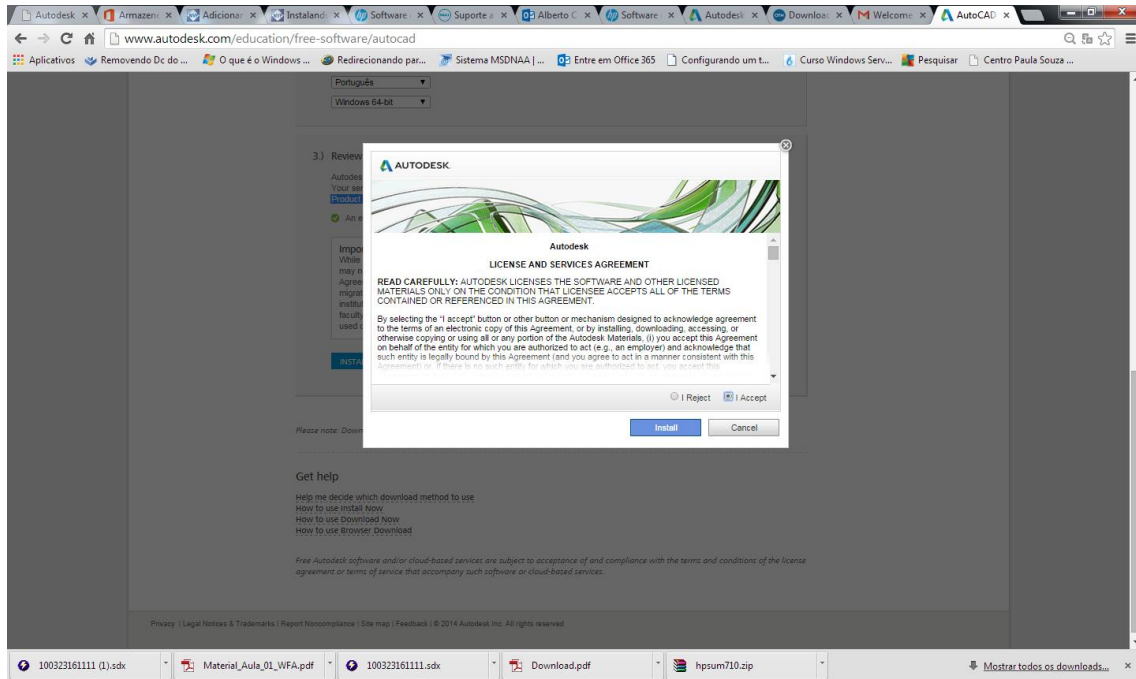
Autodesk × | Armazen × | Adiciona × | Instaland × | Software × | Suporte × | Alberto C × | Software × | Autodesk × | Downloa × | Welcome × | AutoCAD ×

www.autodesk.com/education/free-software/autocad

Aplicativos | Removendo Dc do ... | O que é o Windows ... | Redirecionando par... | Sistema MSDNAA | ... | Entre em Office 365 | Configurando um t... | Curso Windows Serv... | Pesquisar | Centro Paula Souza ...

Português
Windows 64-bit

3.) Review
Autodes
Your ser
Product
An e

Impo
While
may n
Agree
migrat
institu
faculty
used c

INSTA

AUTODESK.

Autodesk
LICENSE AND SERVICES AGREEMENT

READ CAREFULLY: AUTODESK LICENSES THE SOFTWARE AND OTHER LICENSED MATERIALS ONLY ON THE CONDITION THAT LICENSEE ACCEPTS ALL OF THE TERMS CONTAINED OR REFERENCED IN THIS AGREEMENT.

By selecting the "I accept" button or other button or mechanism designed to acknowledge agreement to the terms of an electronic copy of this Agreement, or by installing, downloading, accessing, or otherwise copying or using all or any portion of the Autodesk Materials, (i) you accept this Agreement on behalf of the entity for which you are authorized to act (e.g., an employer) and acknowledge that such entity is legally bound by this Agreement (and you agree to act in a manner consistent with this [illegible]

I Reject | I Accept

Install | Cancel

Please note: Down

Get help
Help me decide which download method to use
How to use Install Now
How to use Download Now
How to use Browser Download

Free Autodesk software and/or cloud-based services are subject to acceptance of and compliance with the terms and conditions of the license agreement or terms of service that accompany such software or cloud-based services.

Privacy | Legal Notices & Trademarks | Report Noncompliance | Site map | Feedback | © 2014 Autodesk Inc. All rights reserved

100323161111 (1).sdx | Material_Aula_01_WFA.pdf | 100323161111.sdx | Download.pdf | hpsum710.zip | Mostrar todos os downloads... ×